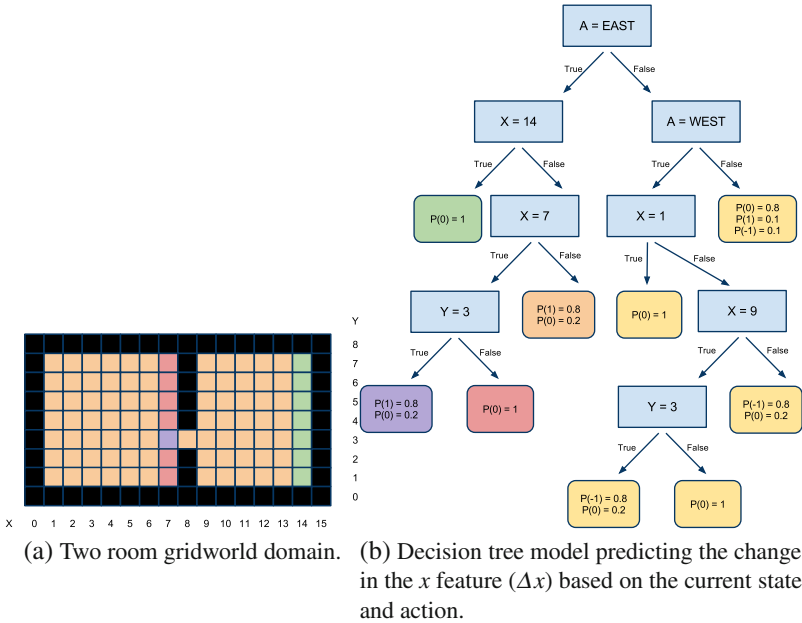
Y
8
7
6
5
4
3
2
1
0

X 0 1 2 3 4 5 6 7 8 9 10 11 12 13 14 15

(a) Two room gridworld domain.

A = EAST

True

False

X = 14

A = WEST

True

False

True

False

P(0) = 1

X = 7

X = 1

P(0) = 0.8
P(1) = 0.1
P(-1) = 0.1

True

False

True

False

Y = 3

P(1) = 0.8
P(0) = 0.2

P(0) = 1

X = 9

True

False

True

False

P(1) = 0.8
P(0) = 0.2

P(0) = 1

Y = 3

P(-1) = 0.8
P(0) = 0.2

True

False

P(-1) = 0.8
P(0) = 0.2

P(0) = 1

(b) Decision tree model predicting the change in the $x$ feature ($\Delta x$) based on the current state and action.